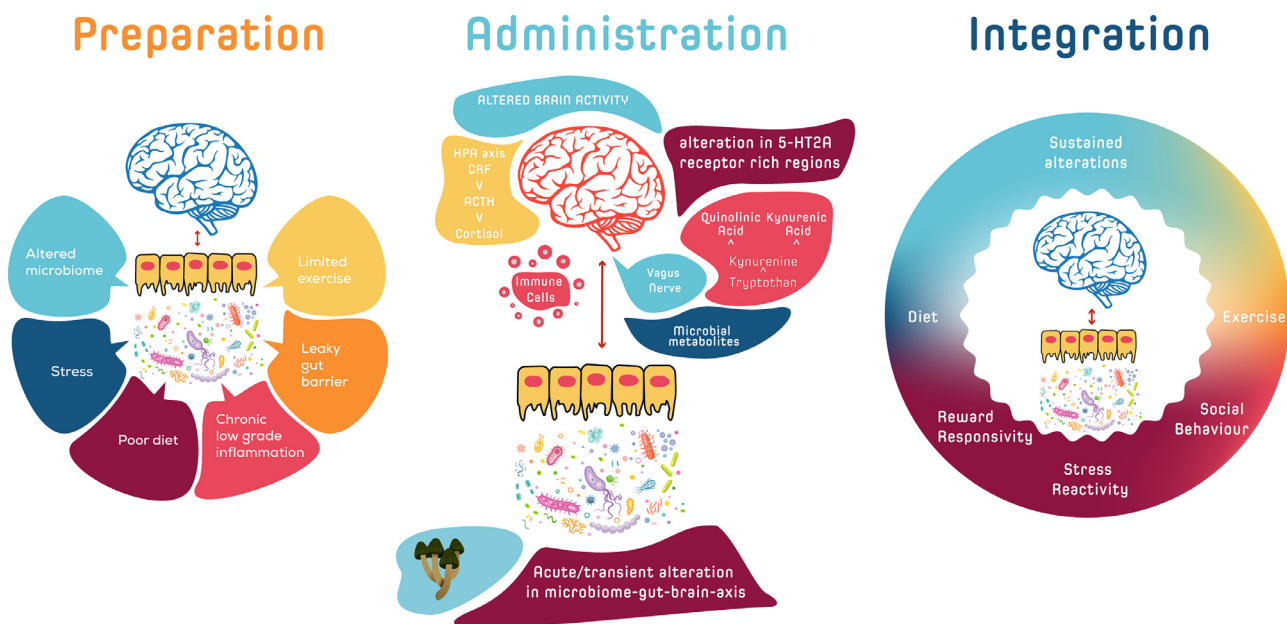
Preparation

Altered microbiome

Limited exercise

Stress

Leaky gut barrier

Poor diet

Chronic low grade inflammation

Administration

ALTERED BRAIN ACTIVITY

HPA axis
CRF
V
ACTH
V
Cortisol

alteration in 5-HT2A receptor rich regions

Quinolinic Acid ^ Kynurenic Acid ^
Kynurenine
^
Tryptothan

Immune Cells

Vagus Nerve

Microbial metabolites

Acute/transient alteration in microbiome-gut-brain-axis

Integration

Sustained alterations

Diet

Exercise

Reward Responsivity

Social Behaviour

Stress Reactivity